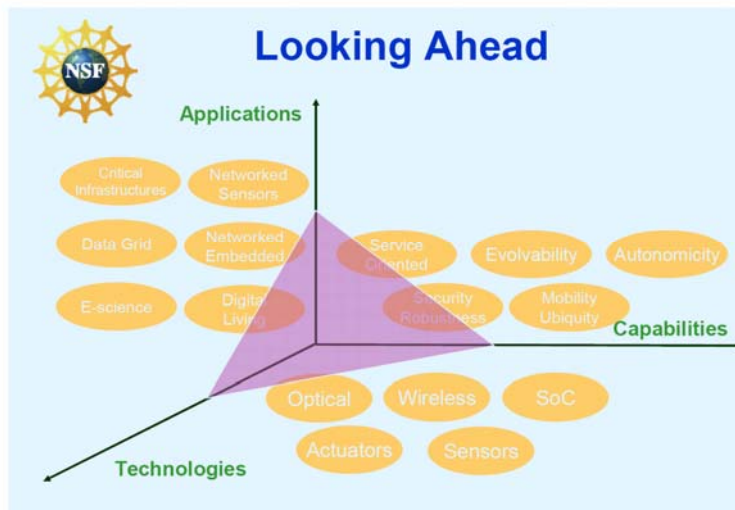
NSF

Looking Ahead

Applications

Critical Infrastructures

Networked Sensors

Data Grid

Networked Embedded

E-science

Digital Living

Service Oriented

Evolvability

Autonomicity

Security Robustness

Mobility Ubiquity

Capabilities

Optical

Wireless

SoC

Actuators

Sensors

Technologies